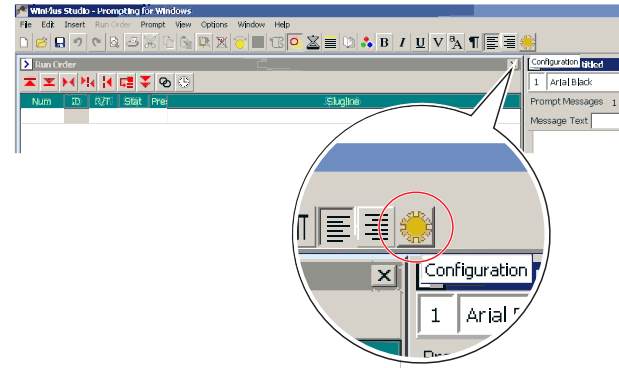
WinPlus Studio - Prompting for Windows

File Edit Insert Run Order Prompt View Options Window Help

Run Order

| Num | ID | R/T | Stat | Pre | Slugline |
|---|---|---|---|---|---|

Configuration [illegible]titled

1 Arial Black

Prompt Messages 1

Message Text

Configuration

1 Arial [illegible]